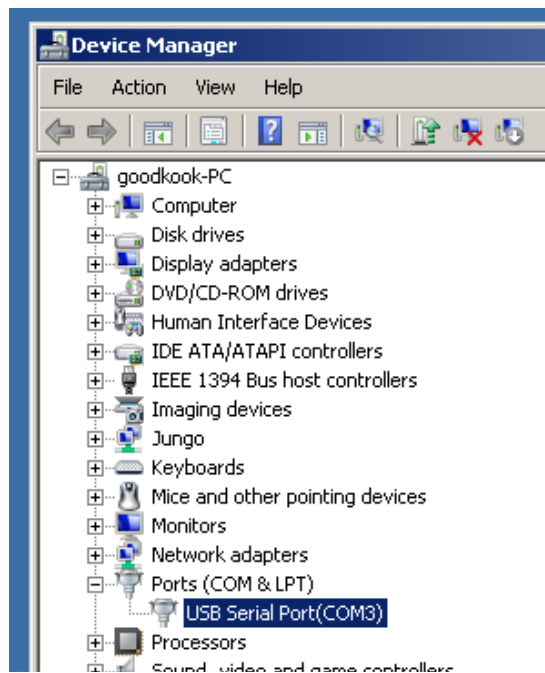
Device Manager

File Action View Help

goodkook-PC
Computer
Disk drives
Display adapters
DVD/CD-ROM drives
Human Interface Devices
IDE ATA/ATAPI controllers
IEEE 1394 Bus host controllers
Imaging devices
Jungo
Keyboards
Mice and other pointing devices
Monitors
Network adapters
Ports (COM & LPT)
USB Serial Port(COM3)
Processors
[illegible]